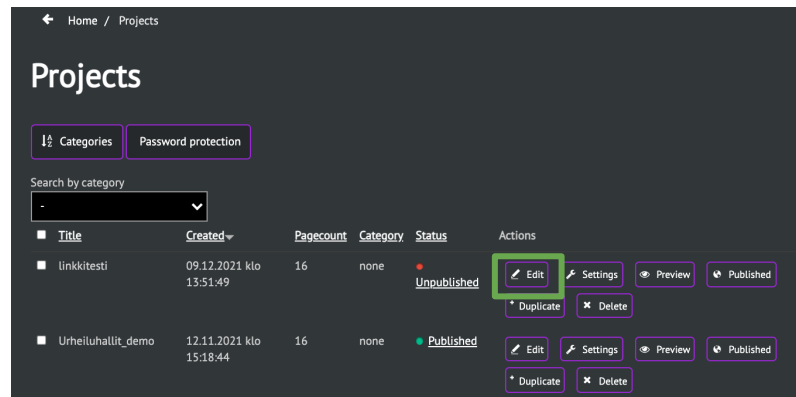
Home / Projects

Projects

Categories | Password protection

Search by category

-

| Title | Created | Pagecount | Category | Status | Actions |
|---|---|---|---|---|---|
| linkkitesti | 09.12.2021 klo 13:51:49 | 16 | none | Unpublished | Edit Settings Preview Published Duplicate Delete |
| Urheiluhallit_demo | 12.11.2021 klo 15:18:44 | 16 | none | Published | Edit Settings Preview Published Duplicate Delete |